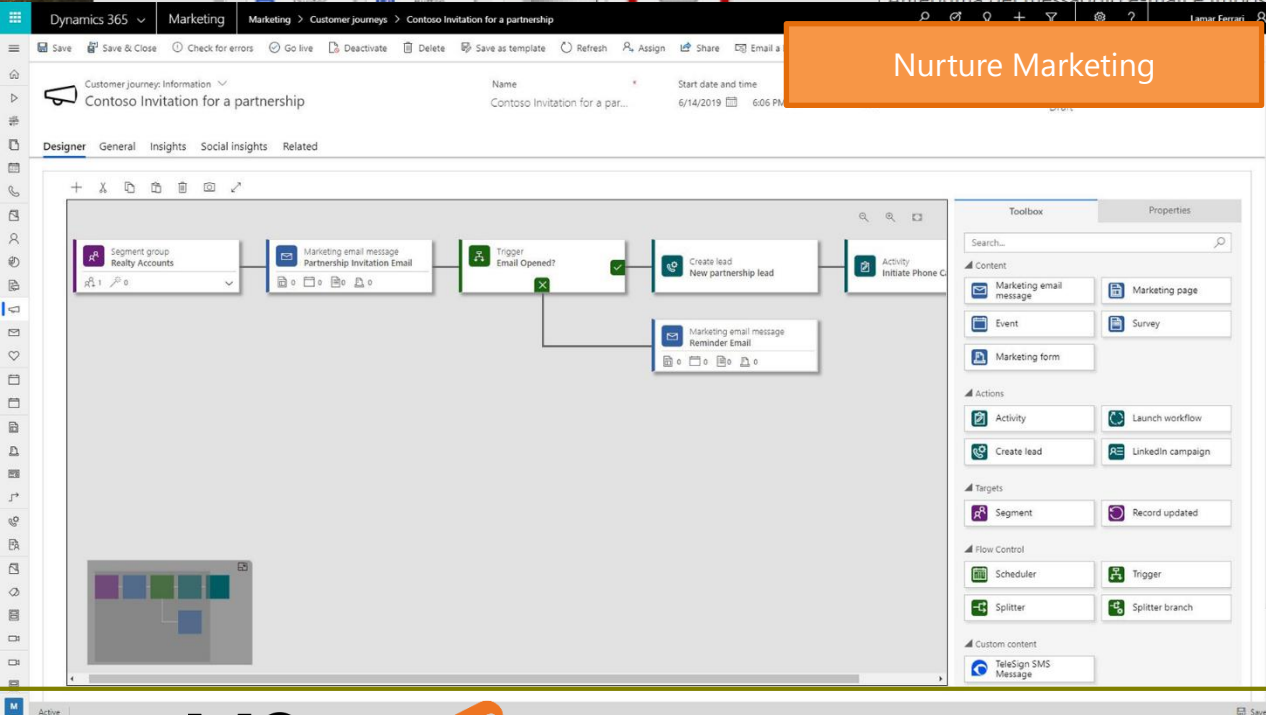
Dynamics 365 Marketing Marketing > Customer journeys > Contoso Invitation for a partnership

Lamar Ferrari

Save Save & Close Check for errors Go live Deactivate Delete Save as template Refresh Assign Share Email a

Nurture Marketing

Customer journey: Information

Contoso Invitation for a partnership

Name

Contoso Invitation for a par...

Start date and time

6/14/2019 6:06 PM

Draft

Designer General Insights Social insights Related

Segment group
Realty Accounts
1 0

Marketing email message
Partnership Invitation Email
0 0 0 0

Trigger
Email Opened?

Create lead
New partnership lead

Activity
Initiate Phone C

Marketing email message
Reminder Email
0 0 0 0

Toolbox Properties

Search...

Content
Marketing email message
Marketing page
Event
Survey
Marketing form

Actions
Activity
Launch workflow
Create lead
LinkedIn campaign

Targets
Segment
Record updated

Flow Control
Scheduler
Trigger
Splitter
Splitter branch

Custom content
TeleSign SMS Message

Active

Save